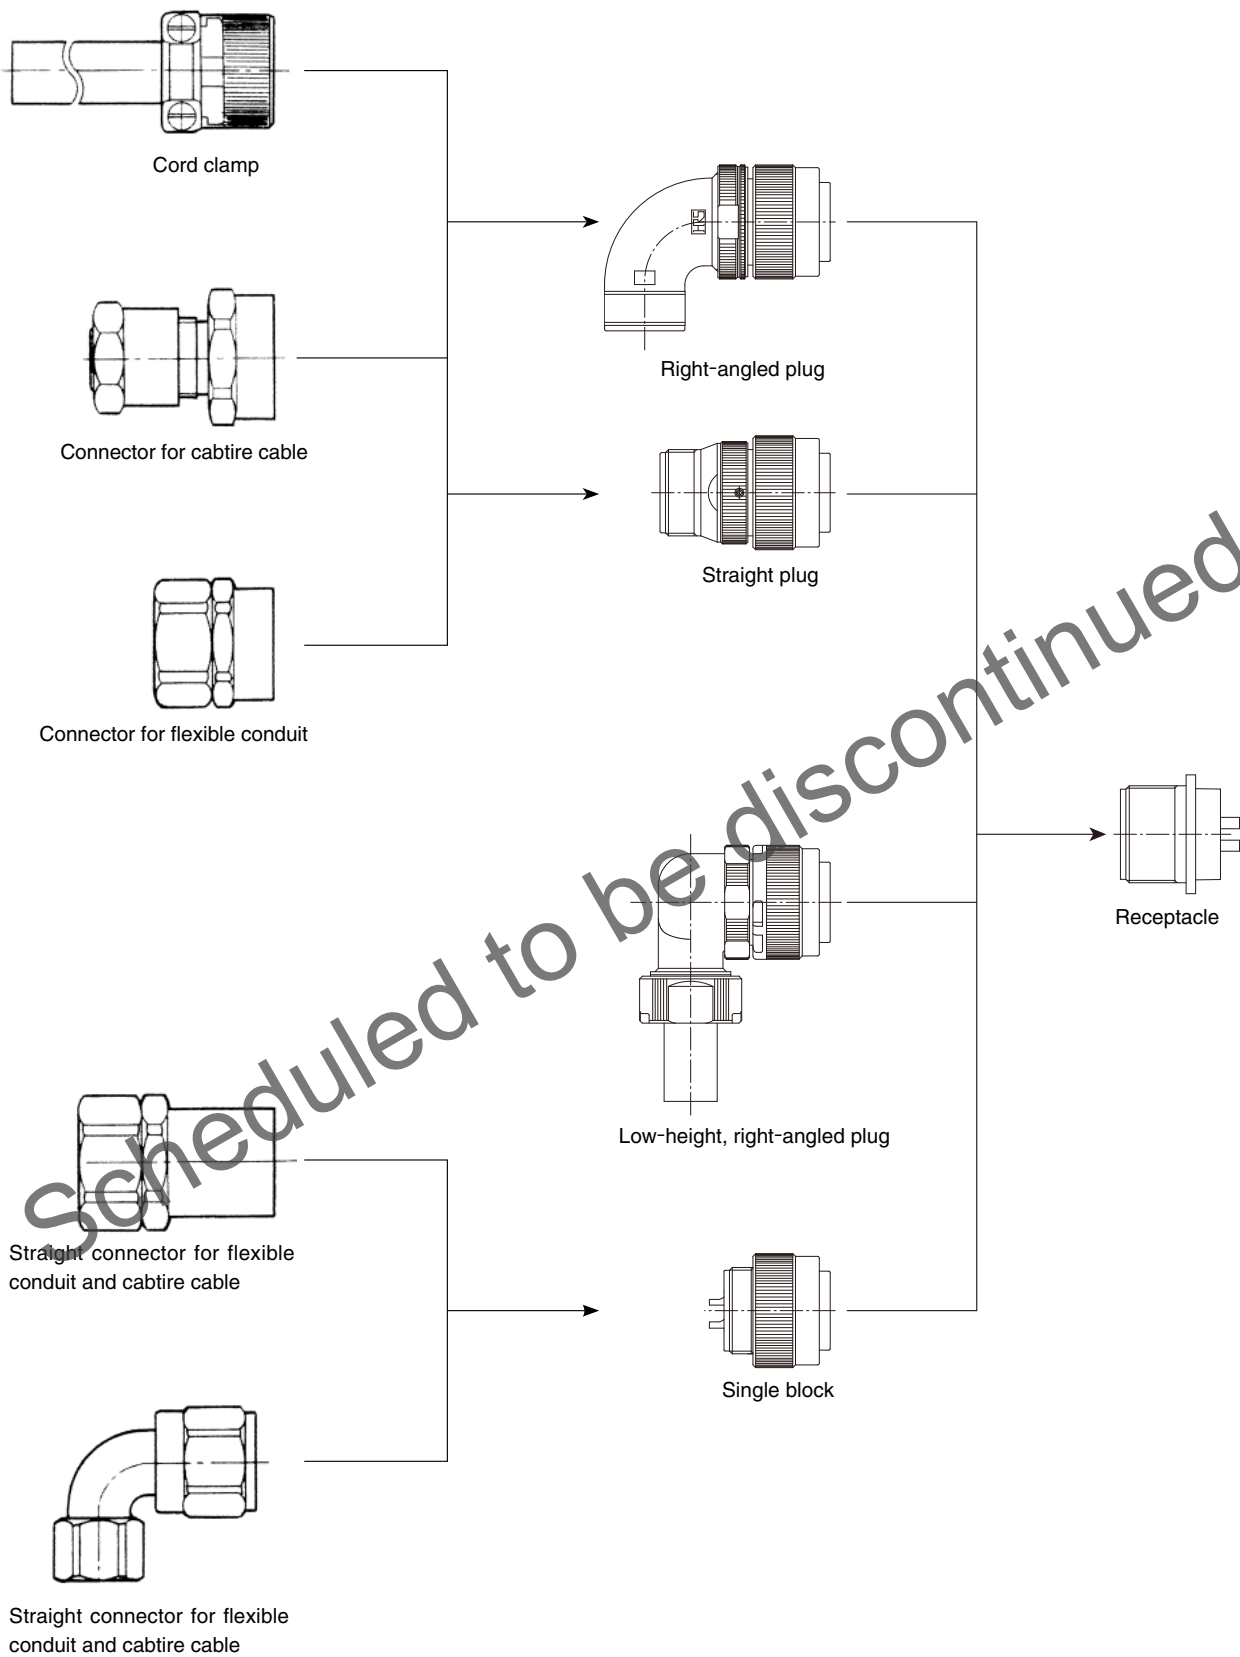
Cord clamp

Right-angled plug

Connector for cabtire cable

Straight plug

Connector for flexible conduit

Receptacle

Low-height, right-angled plug

Straight connector for flexible conduit and cabtire cable

Single block

Straight connector for flexible conduit and cabtire cable

Scheduled to be discontinued